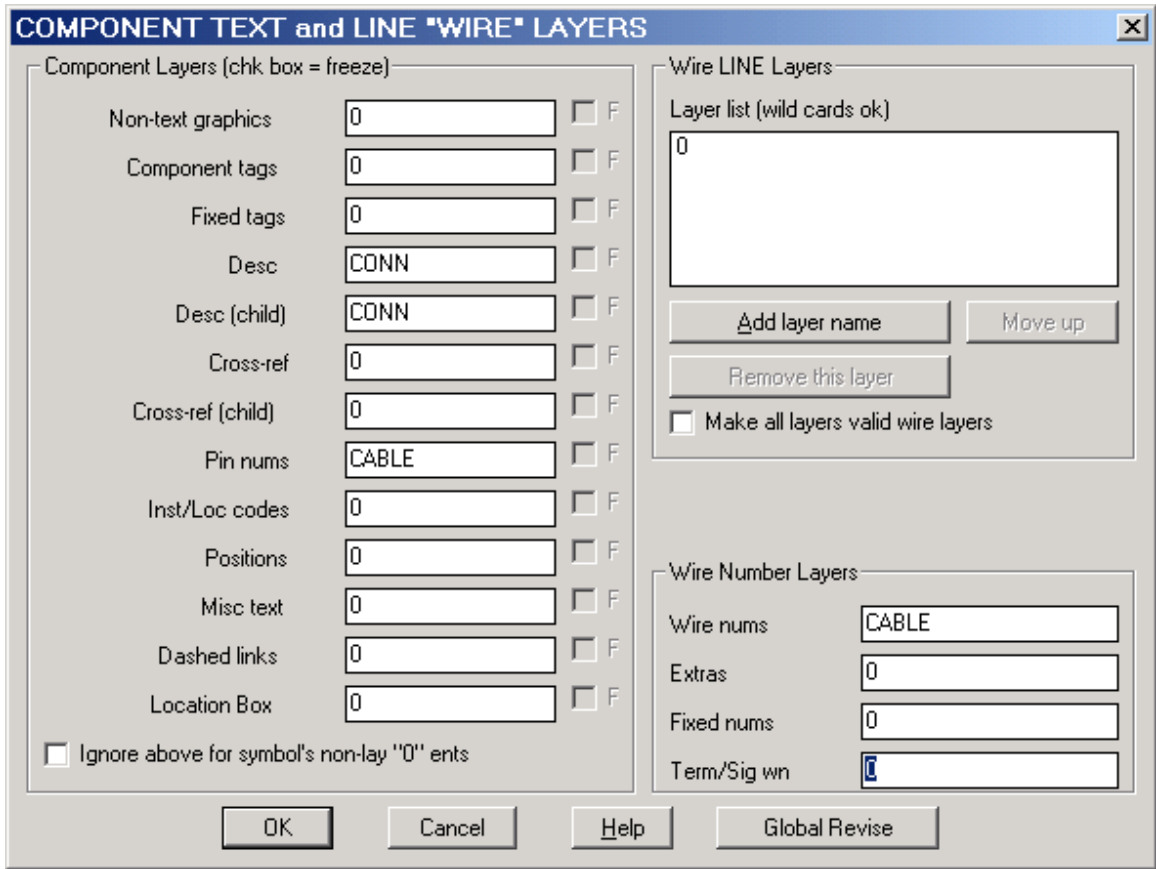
COMPONENT TEXT and LINE "WIRE" LAYERS

Component Layers (chk box = freeze)

Non-text graphics 0 F
Component tags 0 F
Fixed tags 0 F
Desc CONN F
Desc (child) CONN F
Cross-ref 0 F
Cross-ref (child) 0 F
Pin nums CABLE F
Inst/Loc codes 0 F
Positions 0 F
Misc text 0 F
Dashed links 0 F
Location Box 0 F

Ignore above for symbol's non-lay "0" ents

Wire LINE Layers

Layer list (wild cards ok)

0

Add layer name
Move up
Remove this layer
Make all layers valid wire layers

Wire Number Layers

Wire nums CABLE
Extras 0
Fixed nums 0
Term/Sig wn 0

OK
Cancel
Help
Global Revise